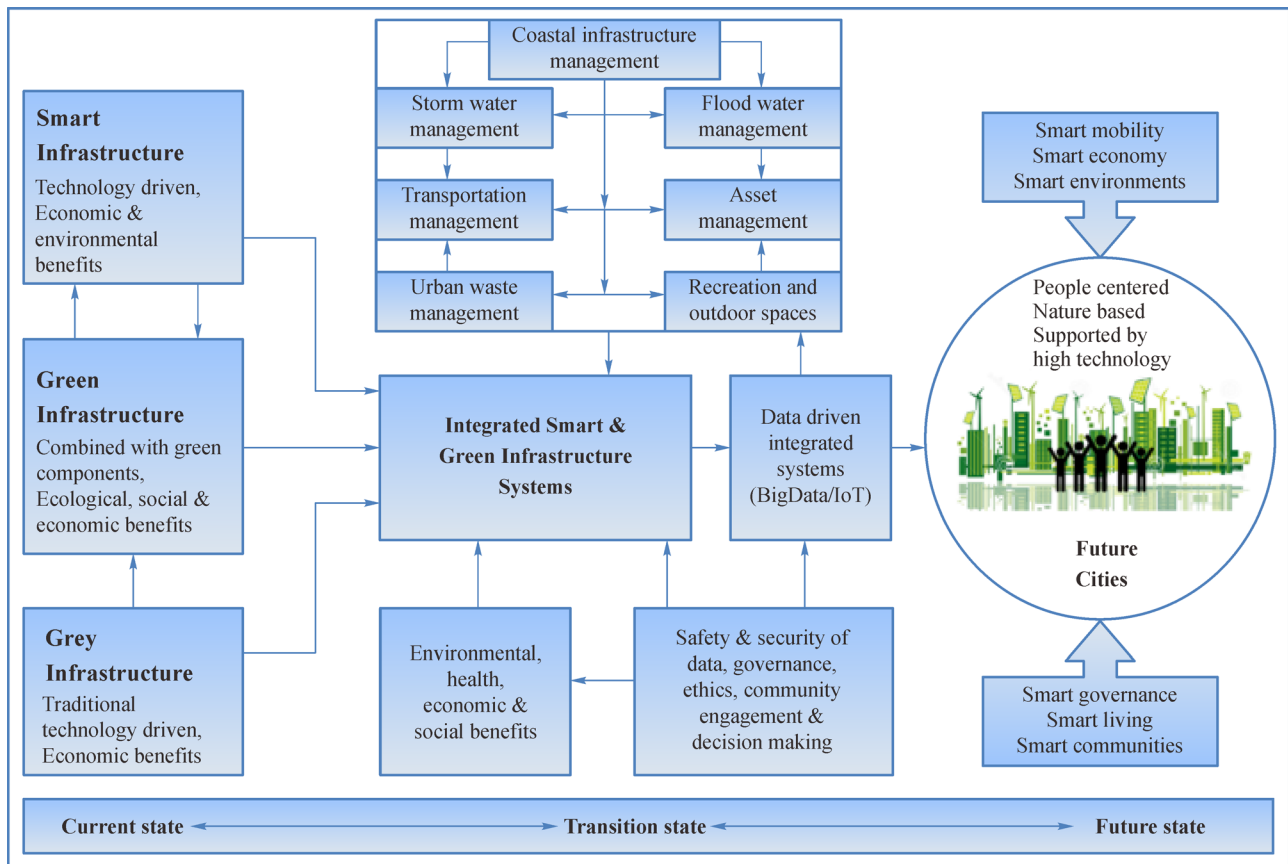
Coastal infrastructure management

Storm water management

Flood water management

Transportation management

Asset management

Urban waste management

Recreation and outdoor spaces

Smart Infrastructure
Technology driven, Economic & environmental benefits

Green Infrastructure
Combined with green components, Ecological, social & economic benefits

Grey Infrastructure
Traditional technology driven, Economic benefits

Integrated Smart & Green Infrastructure Systems

Data driven integrated systems (BigData/IoT)

Smart mobility
Smart economy
Smart environments

People centered
Nature based
Supported by high technology

Future Cities

Smart governance
Smart living
Smart communities

Environmental, health, economic & social benefits

Safety & security of data, governance, ethics, community engagement & decision making

Current state

Transition state

Future state